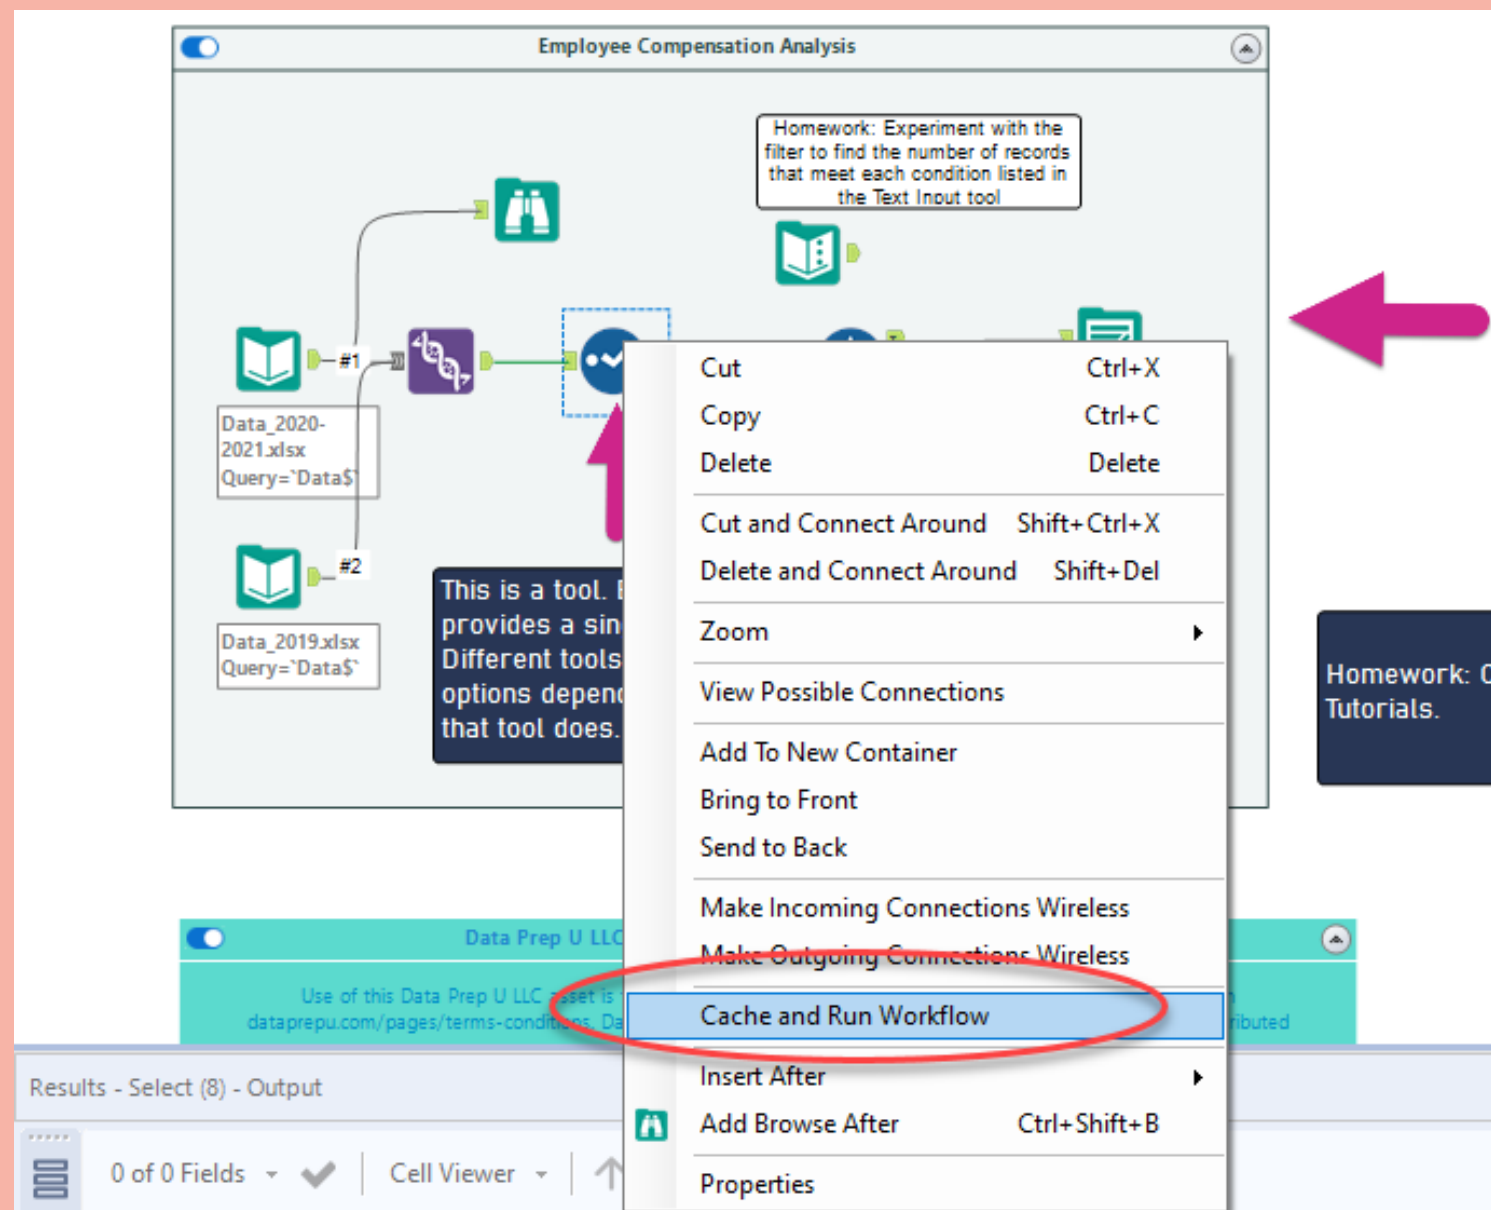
Employee Compensation Analysis

Homework: Experiment with the filter to find the number of records that meet each condition listed in the Text Inout tool

#1

Data_2020-2021.xlsx
Query=`Data$`

#2

Data_2019.xlsx
Query=`Data$`

This is a tool. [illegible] provides a sin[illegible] Different tools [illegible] options depen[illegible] that tool does.

Homework: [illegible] Tutorials.

| Cut | Ctrl+X |
|---|---|
| Copy | Ctrl+C |
| Delete | Delete |
| Cut and Connect Around | Shift+Ctrl+X |
| Delete and Connect Around | Shift+Del |
| Zoom | ▸ |
| View Possible Connections | |
| Add To New Container | |
| Bring to Front | |
| Send to Back | |
| Make Incoming Connections Wireless | |
| Make Outgoing Connections Wireless | |
| Cache and Run Workflow | |
| Insert After | ▸ |
| Add Browse After | Ctrl+Shift+B |
| Properties | |

Data Prep U LLC

Use of this Data Prep U LLC asset is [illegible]
dataprepu.com/pages/terms-conditions. Da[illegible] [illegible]ributed

Results - Select (8) - Output

0 of 0 Fields

Cell Viewer